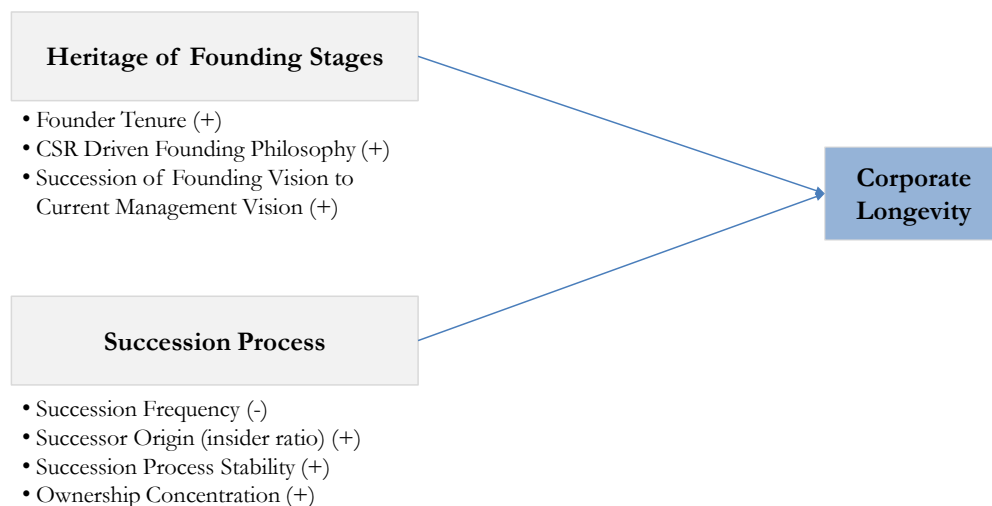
Heritage of Founding Stages

• Founder Tenure (+)
• CSR Driven Founding Philosophy (+)
• Succession of Founding Vision to Current Management Vision (+)

Corporate Longevity

Succession Process

• Succession Frequency (-)
• Successor Origin (insider ratio) (+)
• Succession Process Stability (+)
• Ownership Concentration (+)